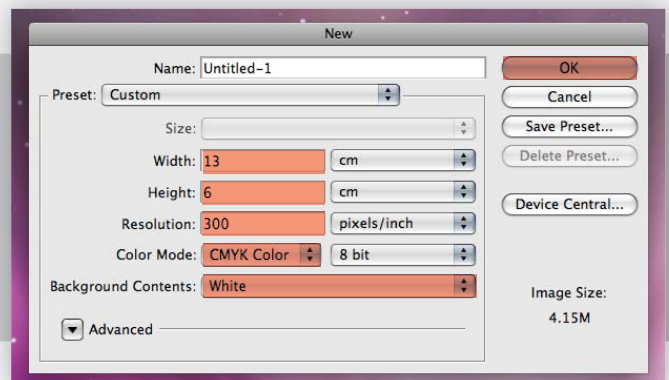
New

Name: Untitled-1

Preset: Custom

Size:

Width: 13 cm

Height: 6 cm

Resolution: 300 pixels/inch

Color Mode: CMYK Color 8 bit

Background Contents: White

Advanced

OK

Cancel

Save Preset...

Delete Preset...

Device Central...

Image Size:

4.15M